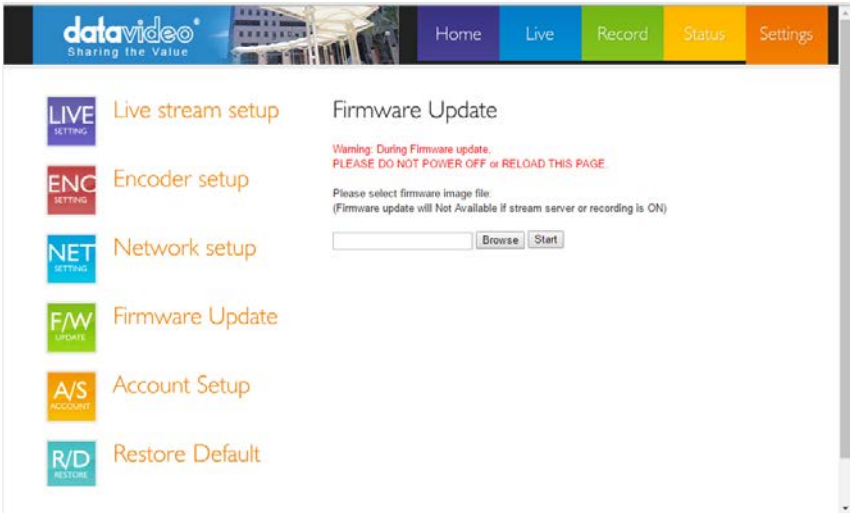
datavideo®
Sharing the Value

Home Live Record Status Settings

LIVE SETTING Live stream setup

ENC SETTING Encoder setup

NET SETTING Network setup

F/W UPDATE Firmware Update

A/S ACCOUNT Account Setup

R/D RESTORE Restore Default

Firmware Update

Warning: During Firmware update,
PLEASE DO NOT POWER OFF or RELOAD THIS PAGE.

Please select firmware image file:
(Firmware update will Not Available if stream server or recording is ON)

Browse Start